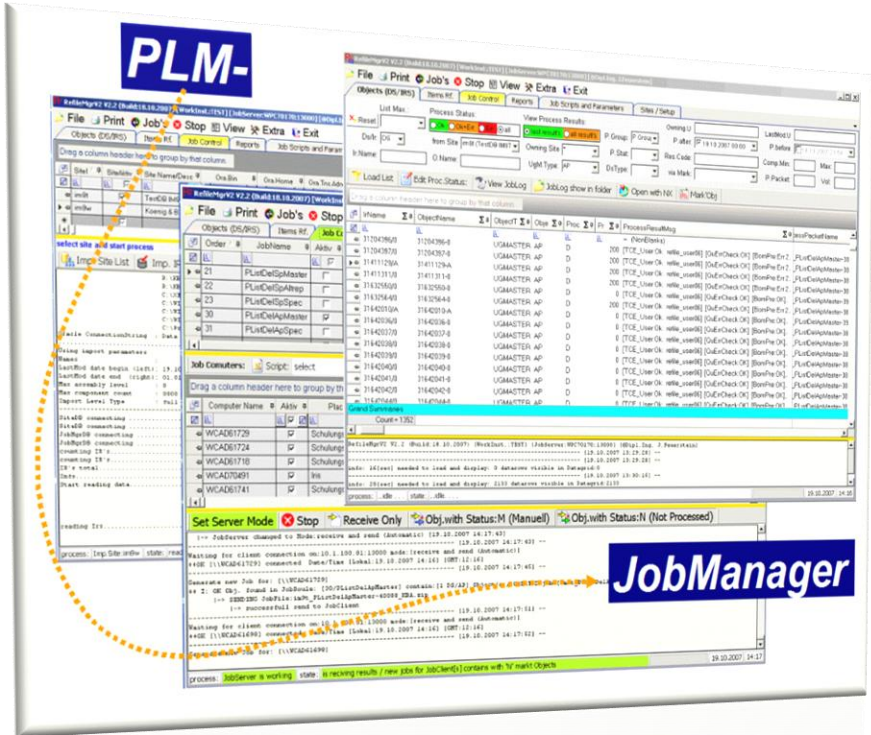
PLM-

JobManager

File Print Job's Stop View Extra Exit

Objects (DS/IRS) Items Rf Job Control Reports Job Scripts and Parameters Sites / Setup

Reset

Process Status

View Process Results

Load List

Edit Proc.Status

View JobLog

JobLog show in folder

Open with NX

Mark Obj

Grand Summaries

Count = 1352

select site and start process

Imp Site List

Order JobName Aktiv

21 PListDelSpMaster

22 PListDelSpAltrep

23 PListDelSpSpec

30 PListDelApMaster

31 PListDelApSpec

Job Comuters: Script: select

Drag a column header here to group by that column.

Computer Name Aktiv

WCAD61729

WCAD61724

WCAD61718

WCAD70491

WCAD61741

Set Server Mode Stop Receive Only Obj.with Status:M (Manuell) Obj.with Status:N (Not Processed)

process: JobServer is working state: is reciving results / new jobs for JobClient(s) contains with 'N' markt Objects

19.10.2007 14:17